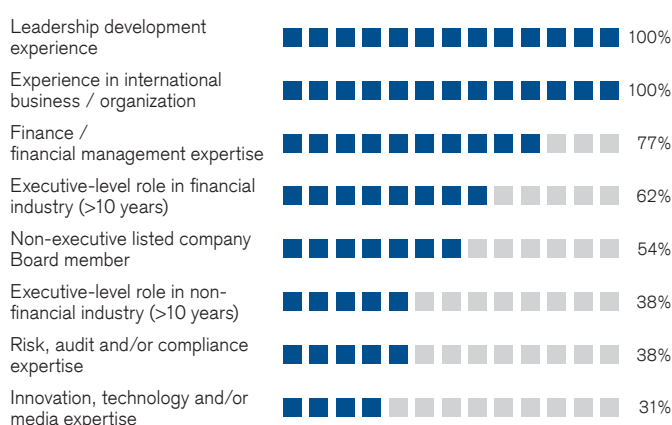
Leadership development experience 100%

Experience in international business / organization 100%

Finance / financial management expertise 77%

Executive-level role in financial industry (>10 years) 62%

Non-executive listed company Board member 54%

Executive-level role in non-financial industry (>10 years) 38%

Risk, audit and/or compliance expertise 38%

Innovation, technology and/or media expertise 31%